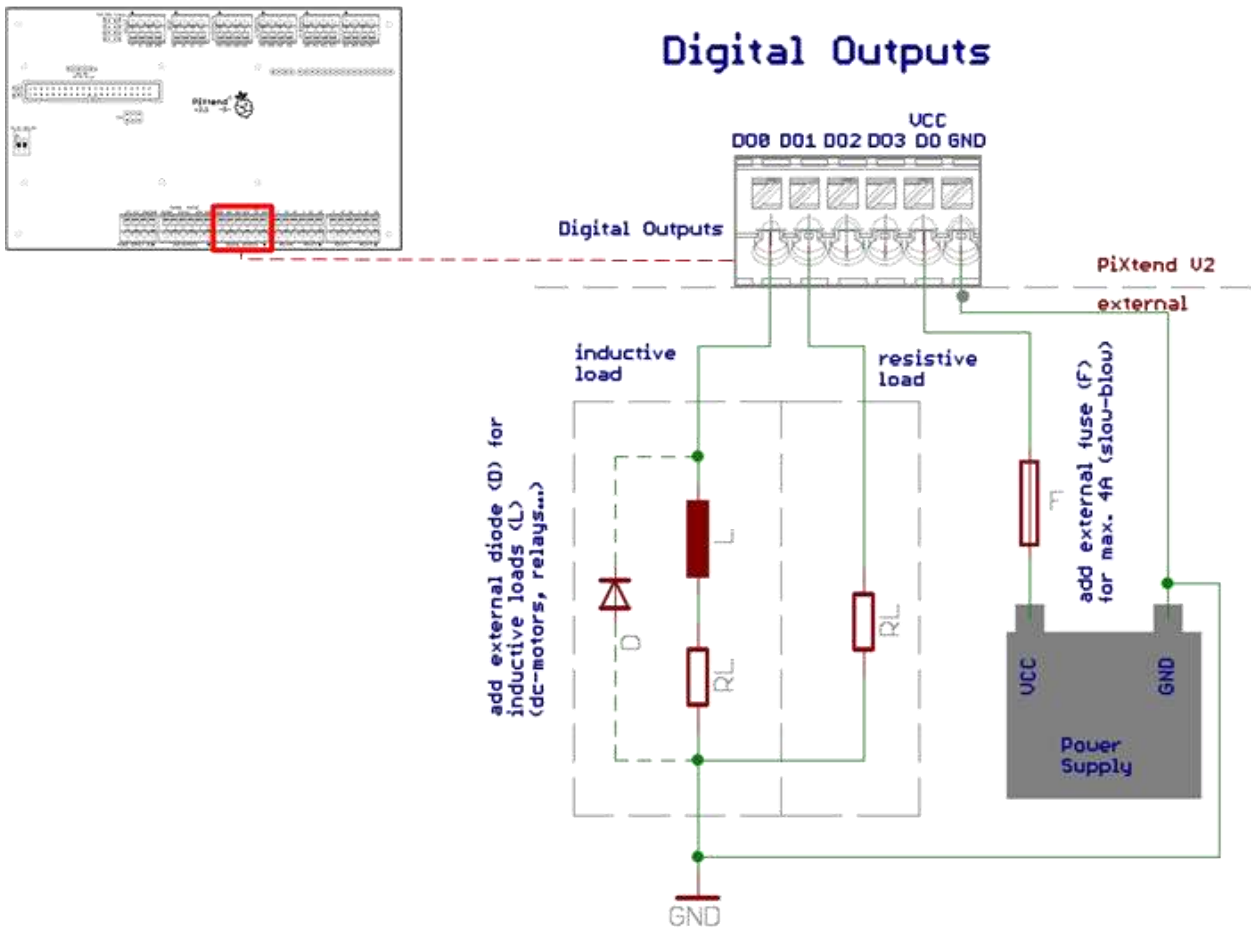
Digital Outputs

VCC
DO0 DO1 DO2 DO3 DO GND

Digital Outputs

PiXtend V2

external

PiXtend V2

inductive load

resistive load

add external diode (D) for inductive loads (L) (dc-motors, relays...)

add external fuse (F) for max. 4A (slow-blow)

D

L

RL

RL

F

VCC

GND

Power Supply

GND